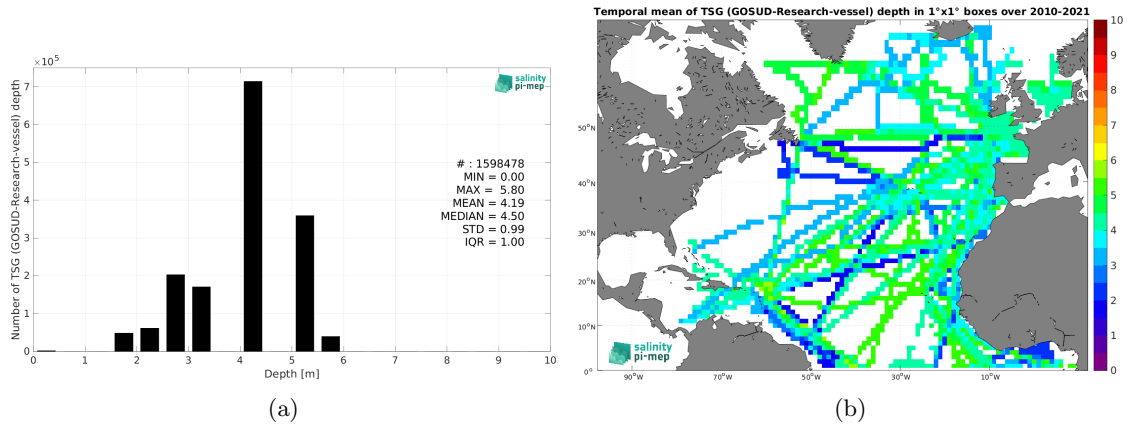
$\times10^5$

salinity pi-mep

Number of TSG (GOSUD-Research-vessel) depth

0 1 2 3 4 5 6 7

# : 1598478
MIN = 0.00
MAX = 5.80
MEAN = 4.19
MEDIAN = 4.50
STD = 0.99
IQR = 1.00

0 1 2 3 4 5 6 7 8 9 10

Depth [m]

(a)

Temporal mean of TSG (GOSUD-Research-vessel) depth in 1°x1° boxes over 2010-2021

50°N
40°N
30°N
20°N
10°N
0°

90°W 70°W 50°W 30°W 10°W

salinity pi-mep

10
9
8
7
6
5
4
3
2
1
0

(b)